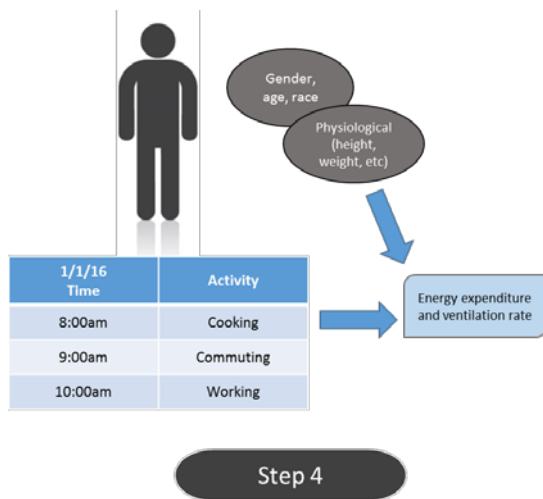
Gender, age, race

Physiological (height, weight, etc)

| 1/1/16 Time | Activity |
|---|---|
| 8:00am | Cooking |
| 9:00am | Commuting |
| 10:00am | Working |

Energy expenditure and ventilation rate

Step 4